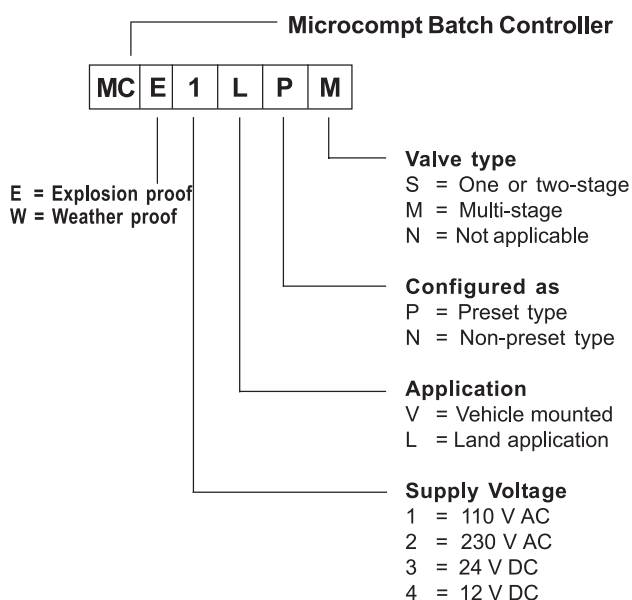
Microcompt Batch Controller

MC E 1 L P M

E = Explosion proof
W = Weather proof

Valve type
S = One or two-stage
M = Multi-stage
N = Not applicable

Configured as
P = Preset type
N = Non-preset type

Application
V = Vehicle mounted
L = Land application

Supply Voltage
1 = 110 V AC
2 = 230 V AC
3 = 24 V DC
4 = 12 V DC